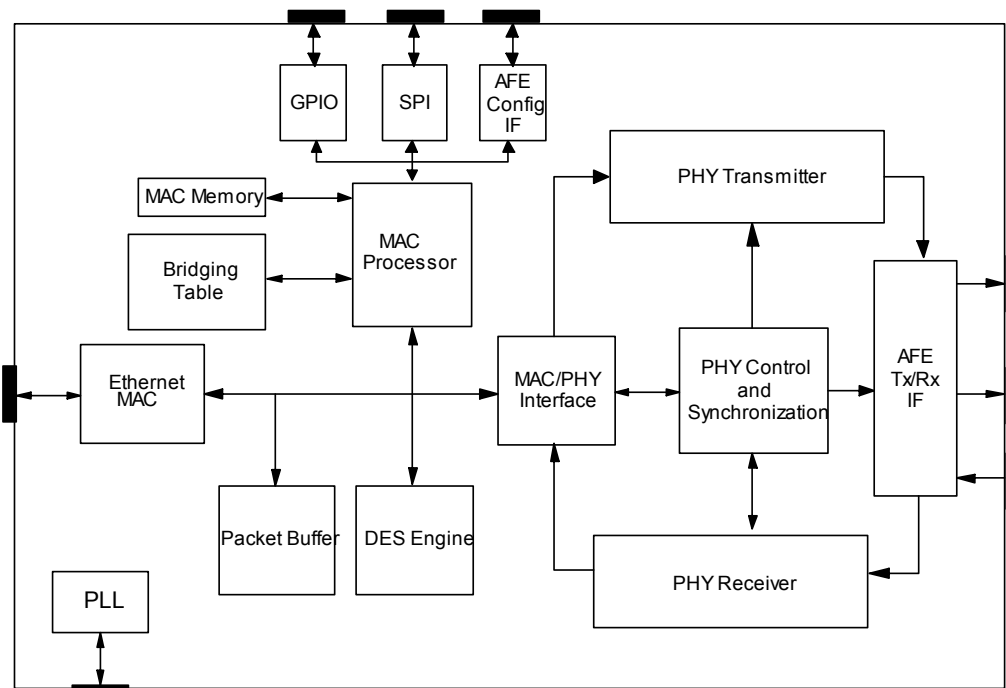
GPIO

SPI

AFE Config IF

PHY Transmitter

MAC Memory

MAC Processor

Bridging Table

Ethernet MAC

MAC/PHY Interface

PHY Control and Synchronization

AFE Tx/Rx IF

Packet Buffer

DES Engine

PHY Receiver

PLL